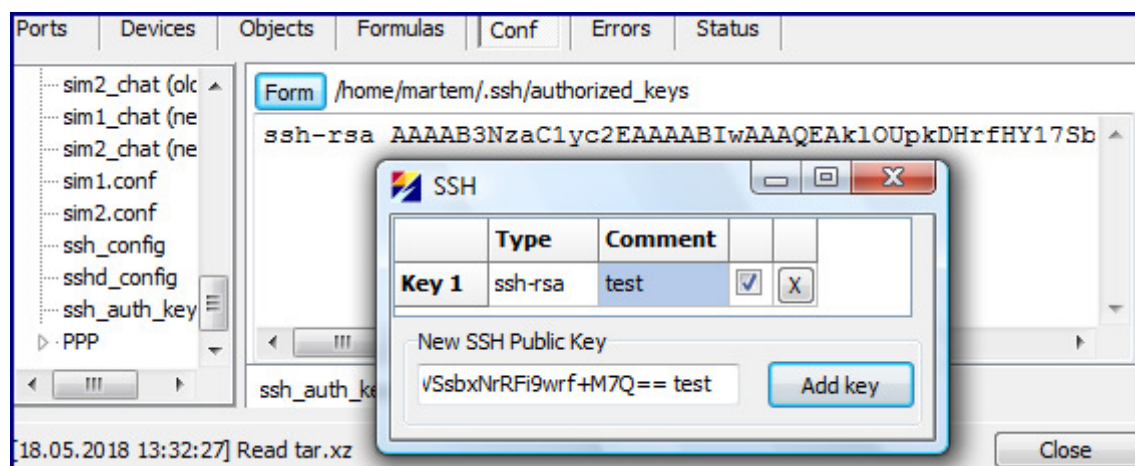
Ports | Devices | Objects | Formulas | Conf | Errors | Status

sim2_chat (olc
sim1_chat (ne
sim2_chat (ne
sim1.conf
sim2.conf
ssh_config
sshd_config
ssh_auth_key
PPP

Form /home/martem/.ssh/authorized_keys

ssh-rsa AAAAB3NzaC1yc2EAAAABIwAAAQEAklOUpkDHrfHY17Sb

ssh_auth_ke

SSH

|  | Type | Comment |  |  |
|---|---|---|---|---|
| Key 1 | ssh-rsa | test | ☑ | X |

New SSH Public Key

VSsbxNrRFi9wrf+M7Q== test

Add key

[18.05.2018 13:32:27] Read tar.xz

Close